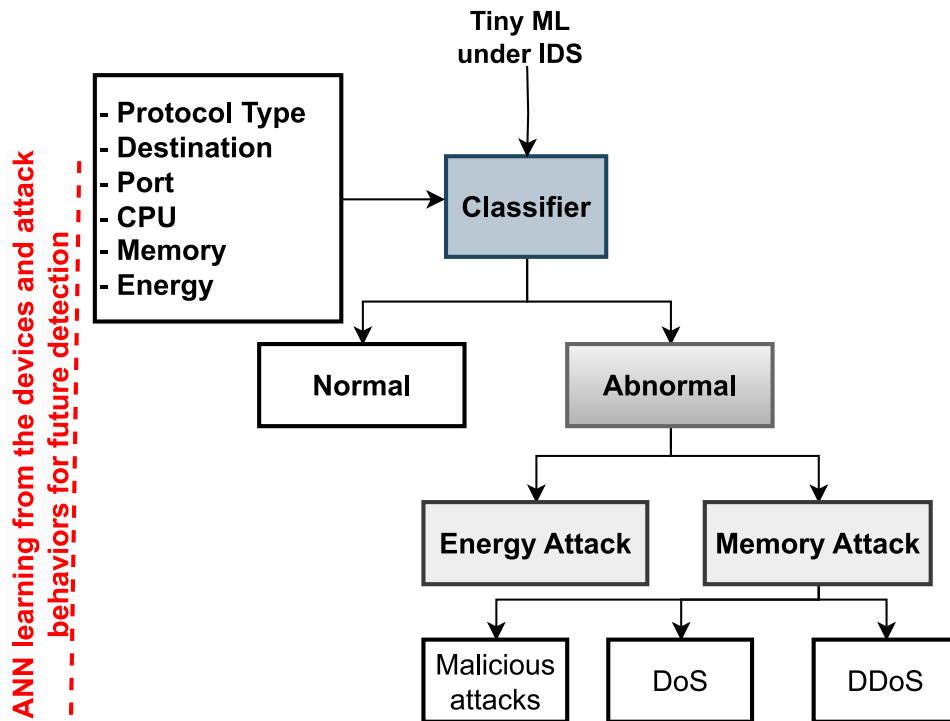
ANN learning from the devices and attack behaviors for future detection

Tiny ML under IDS

- Protocol Type
- Destination
- Port
- CPU
- Memory
- Energy

Classifier

Normal

Abnormal

Energy Attack

Memory Attack

Malicious attacks

DoS

DDoS